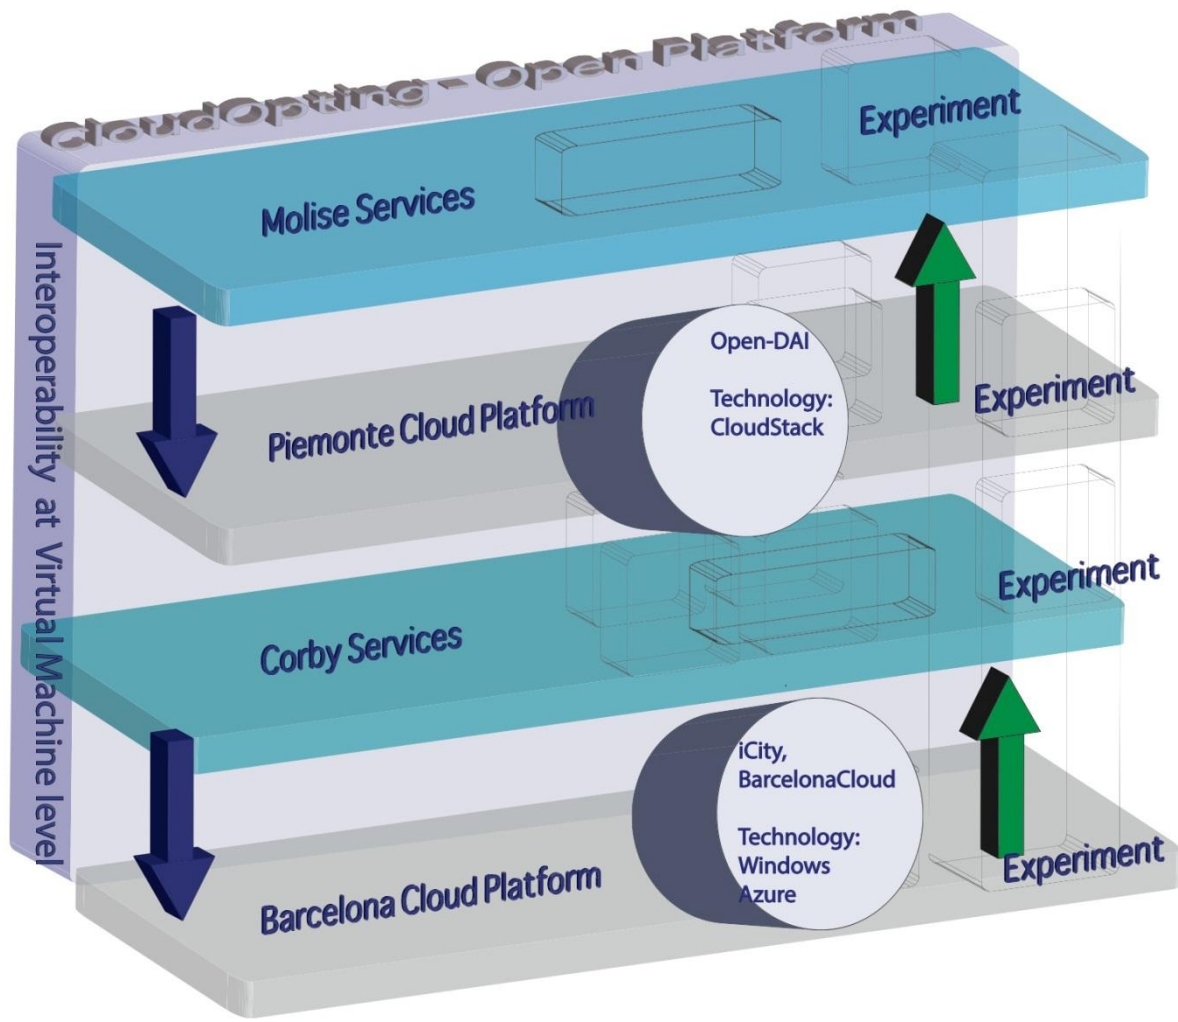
CloudOpting - Open Platform

Experiment

Molise Services

Interoperability at Virtual Machine level

Open-DAI

Technology: CloudStack

Experiment

Piemonte Cloud Platform

Experiment

Corby Services

iCity, BarcelonaCloud

Technology: Windows Azure

Experiment

Barcelona Cloud Platform